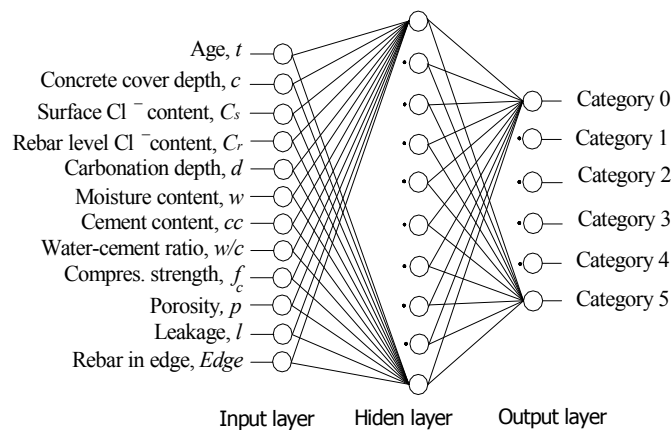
Age, $t$
Concrete cover depth, $c$
Surface Cl $^{-}$ content, $C_s$
Rebar level Cl $^{-}$content, $C_r$
Carbonation depth, $d$
Moisture content, $w$
Cement content, $cc$
Water-cement ratio, $w/c$
Compres. strength, $f_c$
Porosity, $p$
Leakage, $l$
Rebar in edge, $Edge$

Category 0
Category 1
Category 2
Category 3
Category 4
Category 5

Input layer
Hiden layer
Output layer